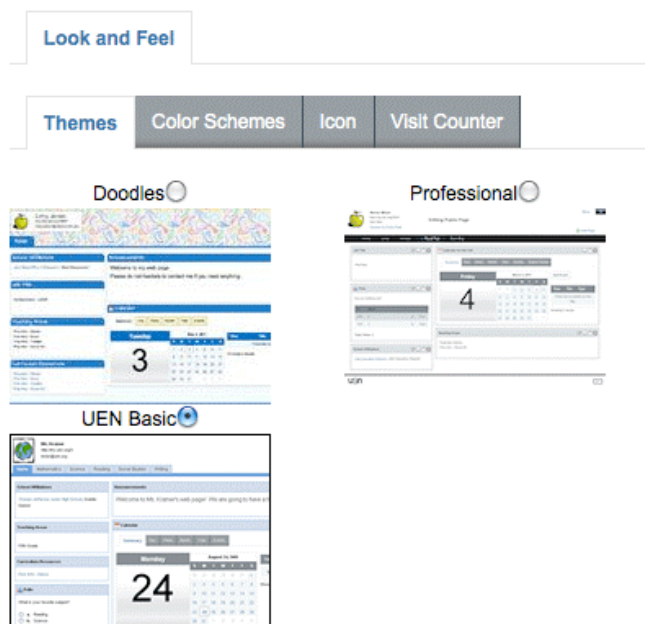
Look and Feel

Themes
Color Schemes
Icon
Visit Counter

Doodles

Welcome to my web page!
Please do not hesitate to contact me if you need anything.

Tuesday
3

Professional

4

UEN Basic

Welcome to Mr. Kramer's web page! We are going to have a

Monday
24